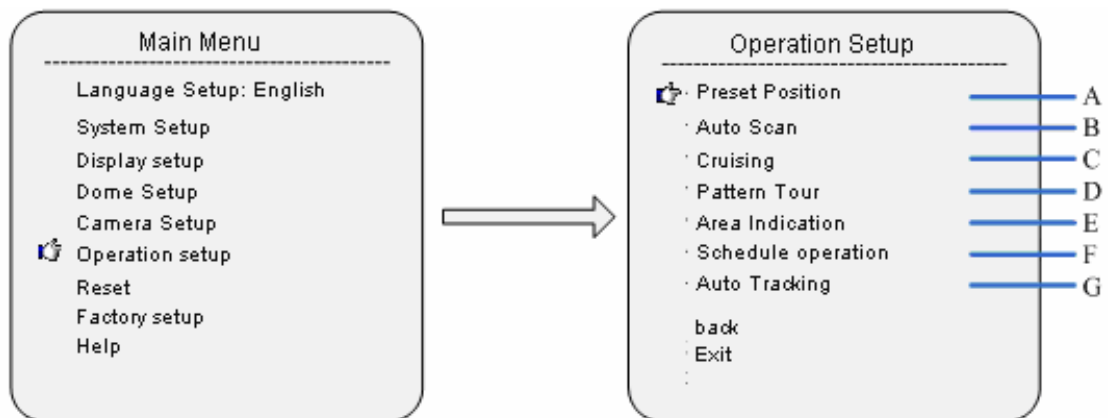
Main Menu

Language Setup: English
System Setup
Display setup
Dome Setup
Camera Setup
Operation setup
Reset
Factory setup
Help

Operation Setup

Preset Position
Auto Scan
Cruising
Pattern Tour
Area Indication
Schedule operation
Auto Tracking
back
Exit

A
B
C
D
E
F
G